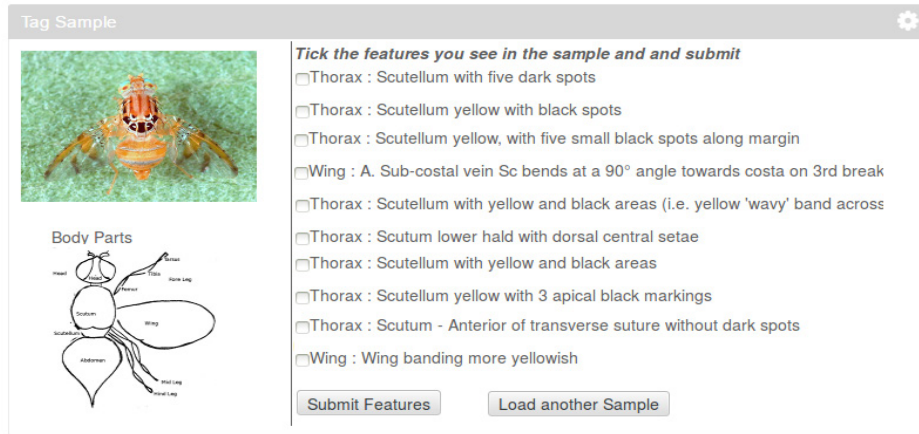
Tag Sample

Body Parts

Head
Setae
Tibia
Fore Leg
Femur
Scutum
Wing
Scutellum
Abdomen
Mid Leg
Hind Leg

Tick the features you see in the sample and and submit

Thorax : Scutellum with five dark spots

Thorax : Scutellum yellow with black spots

Thorax : Scutellum yellow, with five small black spots along margin

Wing : A. Sub-costal vein Sc bends at a 90° angle towards costa on 3rd break

Thorax : Scutellum with yellow and black areas (i.e. yellow 'wavy' band across

Thorax : Scutum lower hald with dorsal central setae

Thorax : Scutellum with yellow and black areas

Thorax : Scutellum yellow with 3 apical black markings

Thorax : Scutum - Anterior of transverse suture without dark spots

Wing : Wing banding more yellowish

Submit Features

Load another Sample